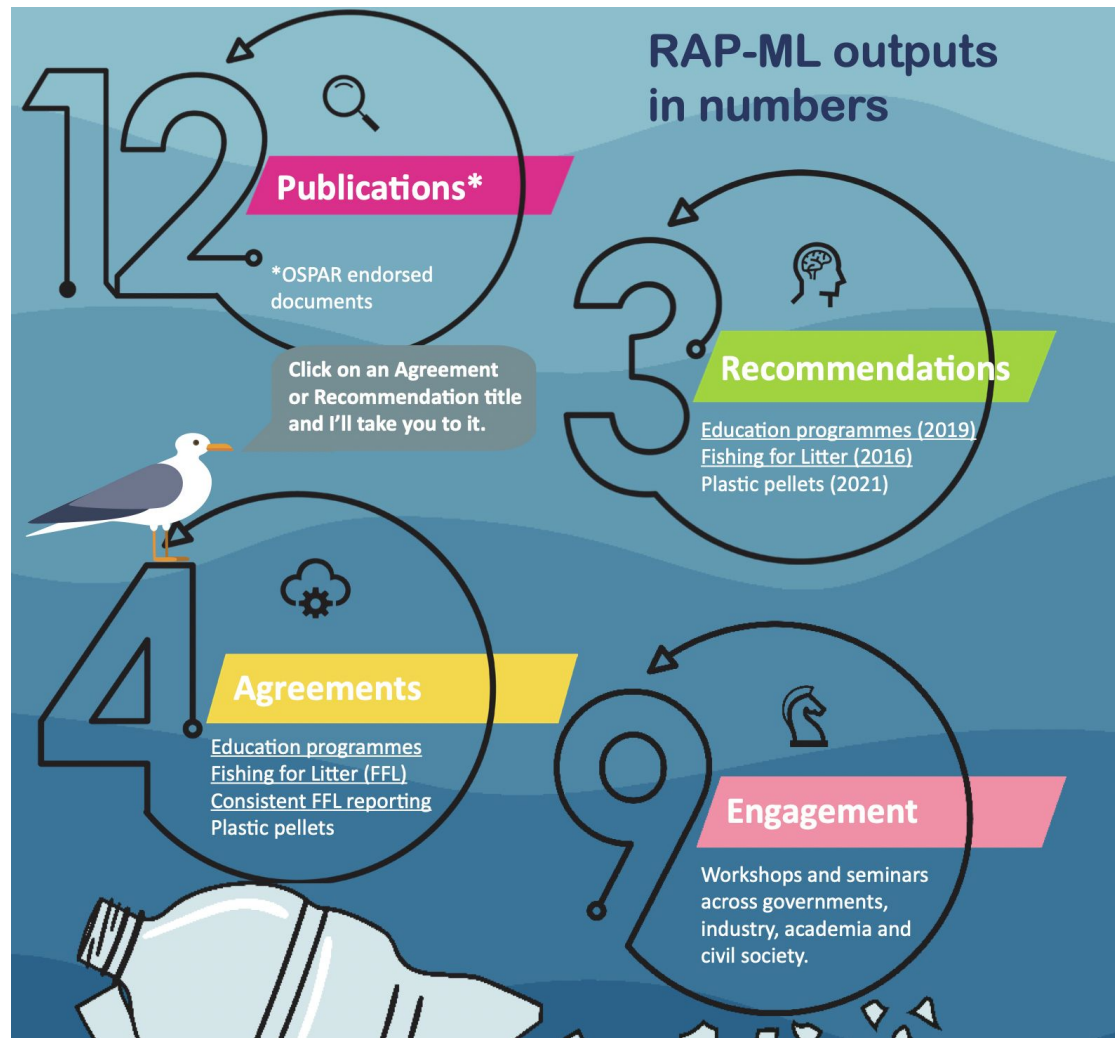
RAP-ML outputs in numbers

12

Publications*

*OSPAR endorsed documents

Click on an Agreement or Recommendation title and I'll take you to it.

3

Recommendations

Education programmes (2019)
Fishing for Litter (2016)
Plastic pellets (2021)

4

Agreements

Education programmes
Fishing for Litter (FFL)
Consistent FFL reporting
Plastic pellets

9

Engagement

Workshops and seminars across governments, industry, academia and civil society.